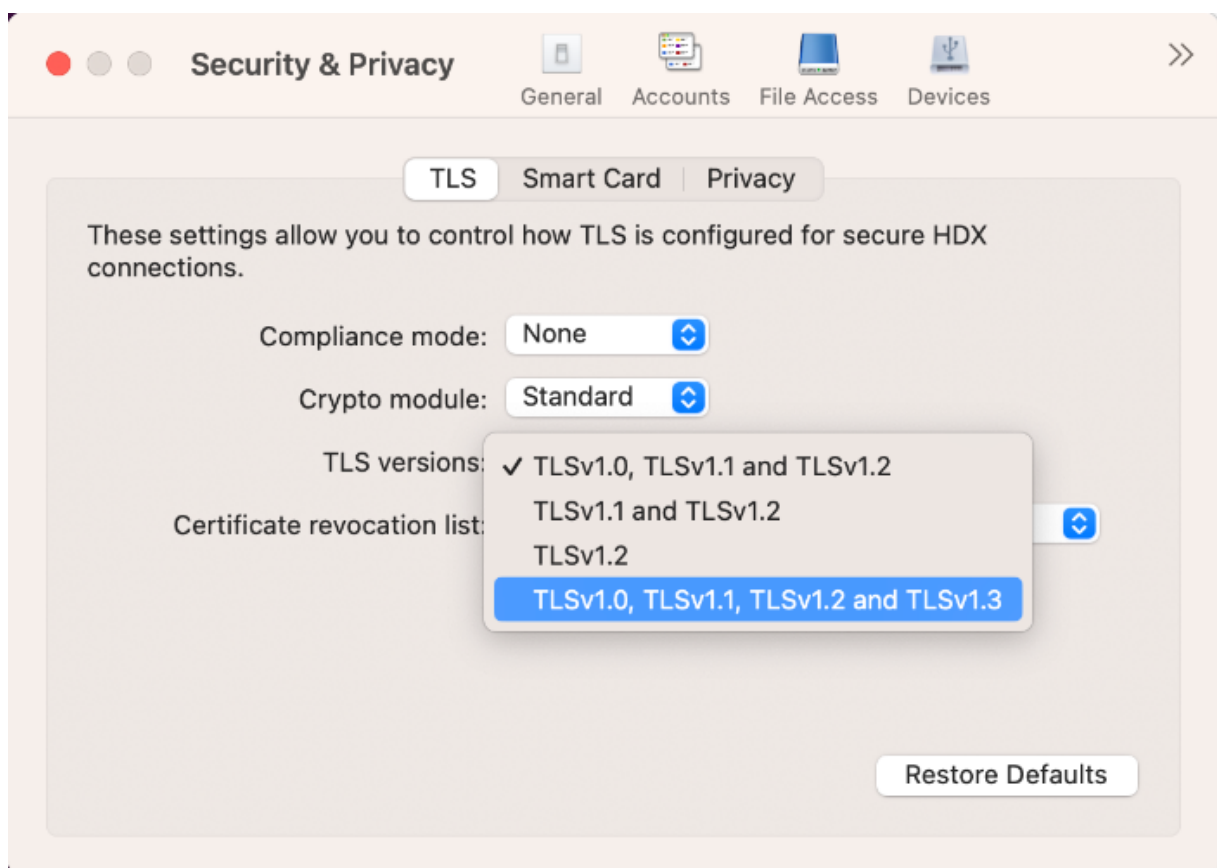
Security & Privacy

General Accounts File Access Devices

»

TLS Smart Card Privacy

These settings allow you to control how TLS is configured for secure HDX connections.

Compliance mode: None

Crypto module: Standard

TLS versions: ✓ TLSv1.0, TLSv1.1 and TLSv1.2

Certificate revocation list: TLSv1.1 and TLSv1.2

TLSv1.2

TLSv1.0, TLSv1.1, TLSv1.2 and TLSv1.3

Restore Defaults